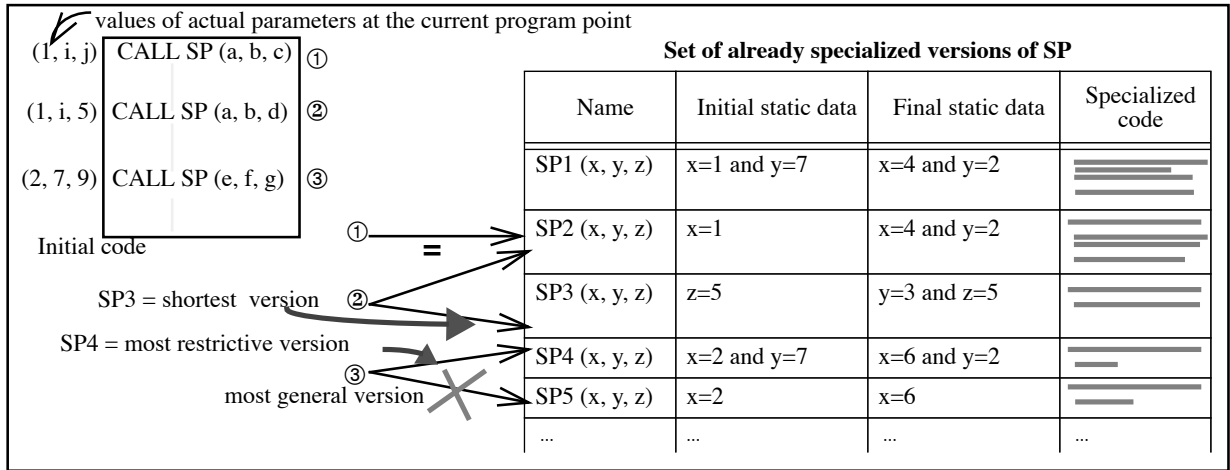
values of actual parameters at the current program point

(1, i, j) CALL SP (a, b, c) ①

(1, i, 5) CALL SP (a, b, d) ②

(2, 7, 9) CALL SP (e, f, g) ③

Initial code

① =

SP3 = shortest version ②

SP4 = most restrictive version

③

most general version

Set of already specialized versions of SP

| Name | Initial static data | Final static data | Specialized code |
|---|---|---|---|
| SP1 (x, y, z) | x=1 and y=7 | x=4 and y=2 | |
| SP2 (x, y, z) | x=1 | x=4 and y=2 | |
| SP3 (x, y, z) | z=5 | y=3 and z=5 | |
| SP4 (x, y, z) | x=2 and y=7 | x=6 and y=2 | |
| SP5 (x, y, z) | x=2 | x=6 | |
| ... | ... | ... | ... |